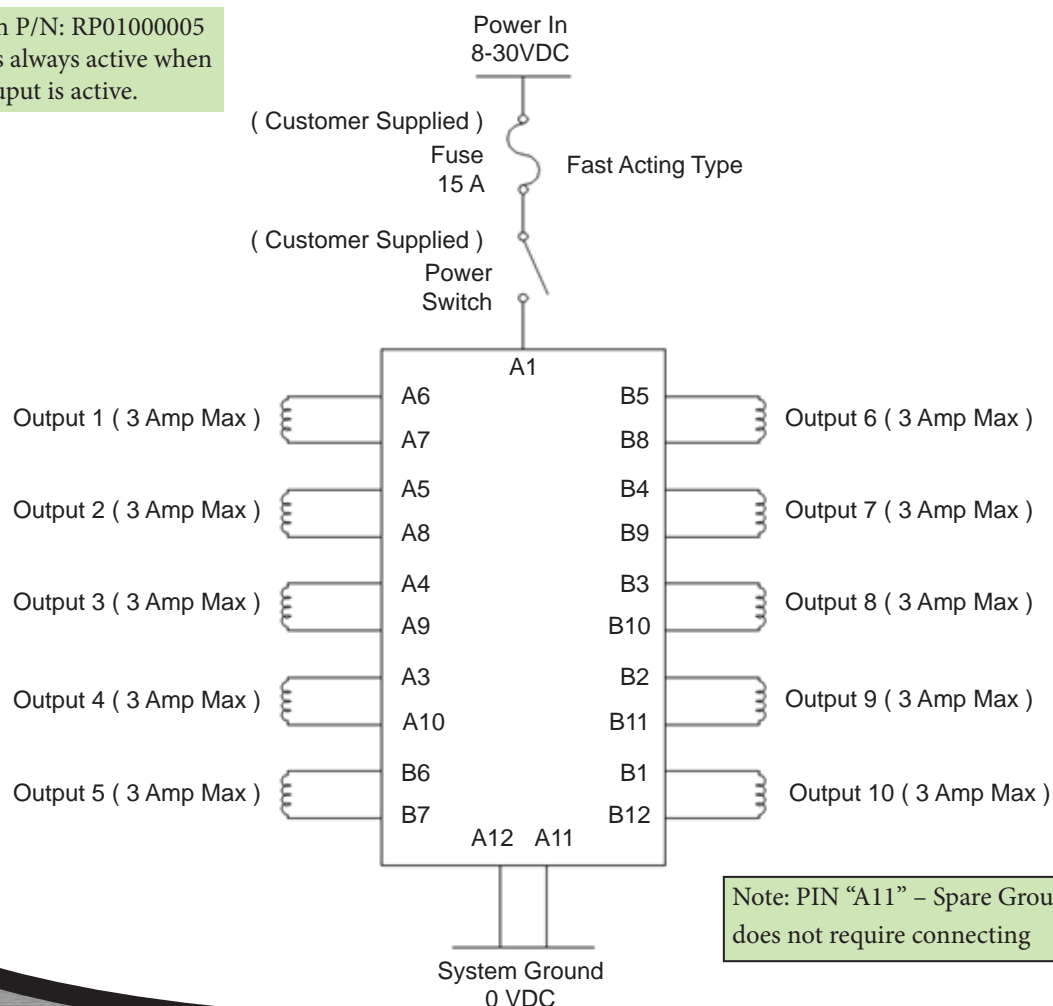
n P/N: RP01000005
s always active when
tput is active.

Power In
8-30VDC

( Customer Supplied )
Fuse
15 A

Fast Acting Type

( Customer Supplied )
Power
Switch

A1

Output 1 ( 3 Amp Max )
A6
A7

Output 2 ( 3 Amp Max )
A5
A8

Output 3 ( 3 Amp Max )
A4
A9

Output 4 ( 3 Amp Max )
A3
A10

Output 5 ( 3 Amp Max )
B6
B7

B5
B8
Output 6 ( 3 Amp Max )

B4
B9
Output 7 ( 3 Amp Max )

B3
B10
Output 8 ( 3 Amp Max )

B2
B11
Output 9 ( 3 Amp Max )

B1
B12
Output 10 ( 3 Amp Max )

A12 A11

Note: PIN "A11" – Spare Grou
does not require connecting

System Ground
0 VDC